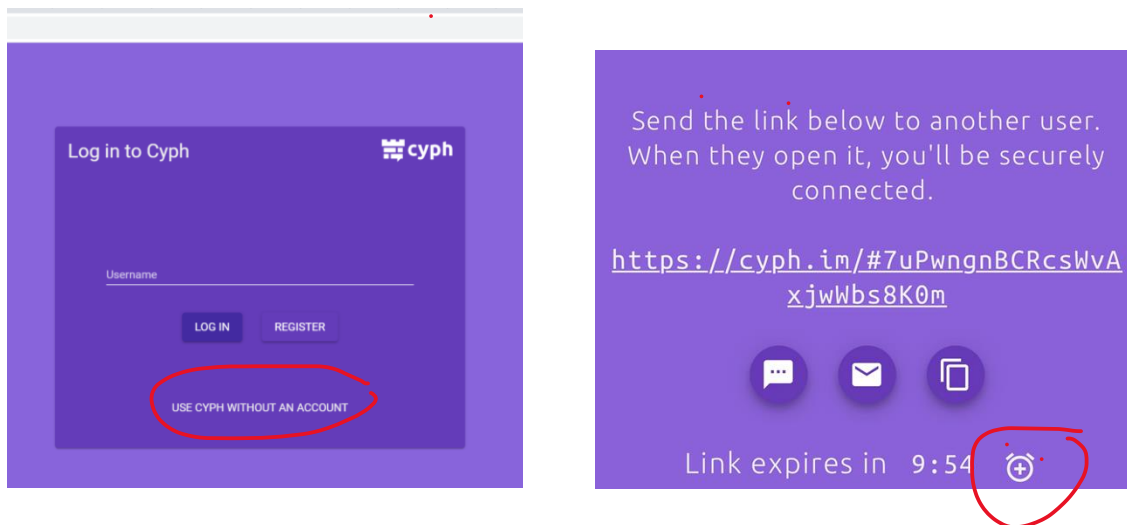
Log in to Cyph

cyph

Username

LOG IN

REGISTER

USE CYPH WITHOUT AN ACCOUNT

Send the link below to another user. When they open it, you'll be securely connected.

https://cyph.im/#7uPwngnBCRcsWvAxjwWbs8K0m

Link expires in 9:54